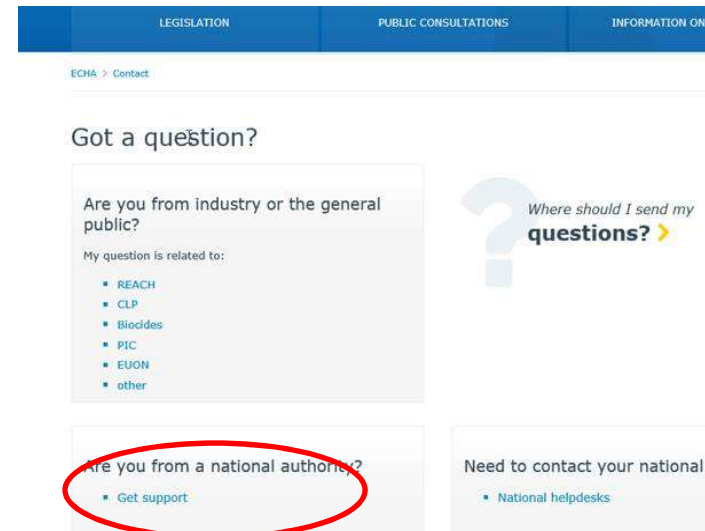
LEGISLATION | PUBLIC CONSULTATIONS | INFORMATION ON

ECHA > Contact

Got a question?

Are you from industry or the general public?

My question is related to:

- REACH
- CLP
- Biocides
- PIC
- EUON
- other

Where should I send my questions? >

Are you from a national authority?

- Get support

Need to contact your national

- National helpdesks